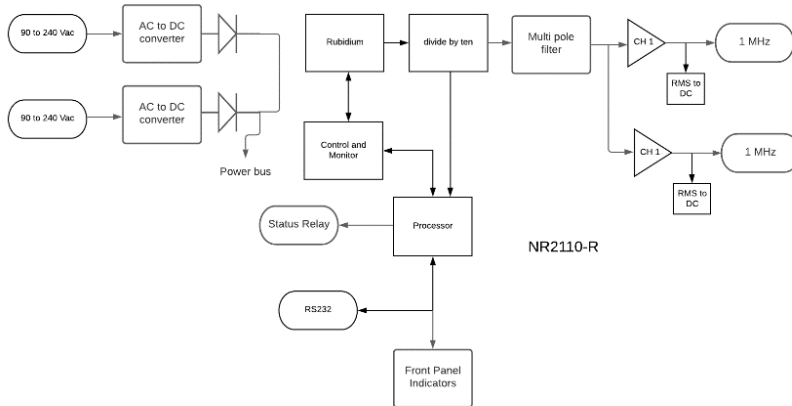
90 to 240 Vac

AC to DC converter

90 to 240 Vac

AC to DC converter

Power bus

Rubidium

divide by ten

Multi pole filter

CH 1

1 MHz

RMS to DC

CH 1

1 MHz

RMS to DC

Control and Monitor

Status Relay

Processor

NR2110-R

RS232

Front Panel Indicators